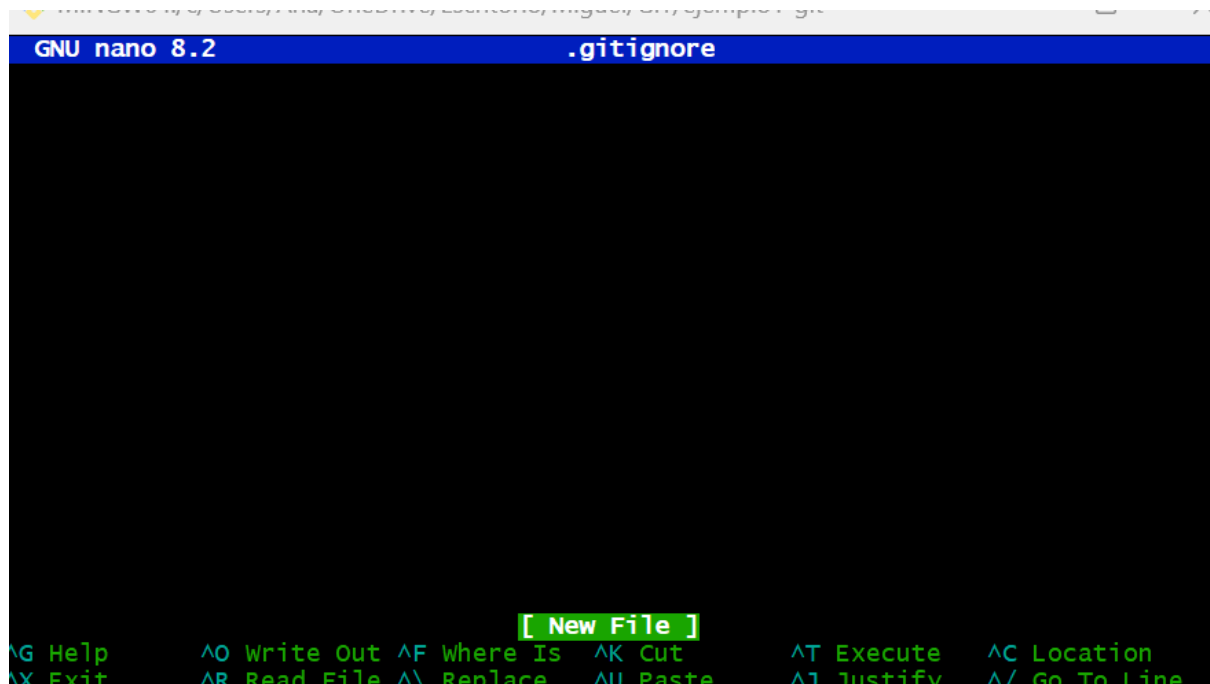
MINGW64:/c/Users/Ana/OneDrive/Escritorio/Miguel/GIT/ejemplo-git

GNU nano 8.2 .gitignore

[ New File ]

^G Help ^O Write Out ^F Where Is ^K Cut ^T Execute ^C Location
^X Exit ^R Read File ^\ Replace ^U Paste ^J Justify ^/ Go To Line